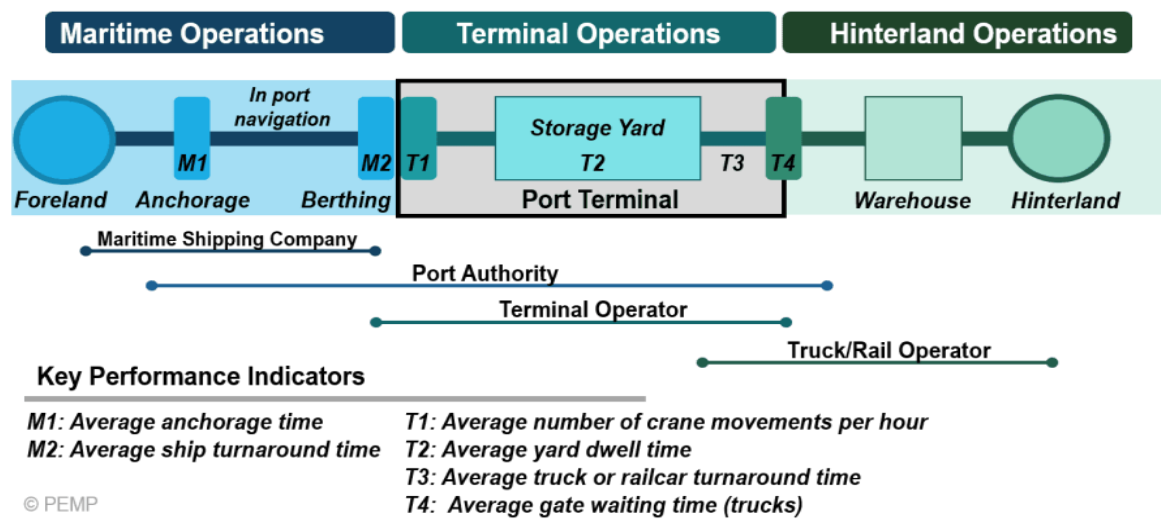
Maritime Operations | Terminal Operations | Hinterland Operations

In port navigation

M1

M2

T1

Storage Yard

T2

T3

T4

Foreland

Anchorage

Berthing

Port Terminal

Warehouse

Hinterland

Maritime Shipping Company

Port Authority

Terminal Operator

Truck/Rail Operator

Key Performance Indicators

M1: Average anchorage time
M2: Average ship turnaround time

T1: Average number of crane movements per hour
T2: Average yard dwell time
T3: Average truck or railcar turnaround time
T4: Average gate waiting time (trucks)

© PEMP